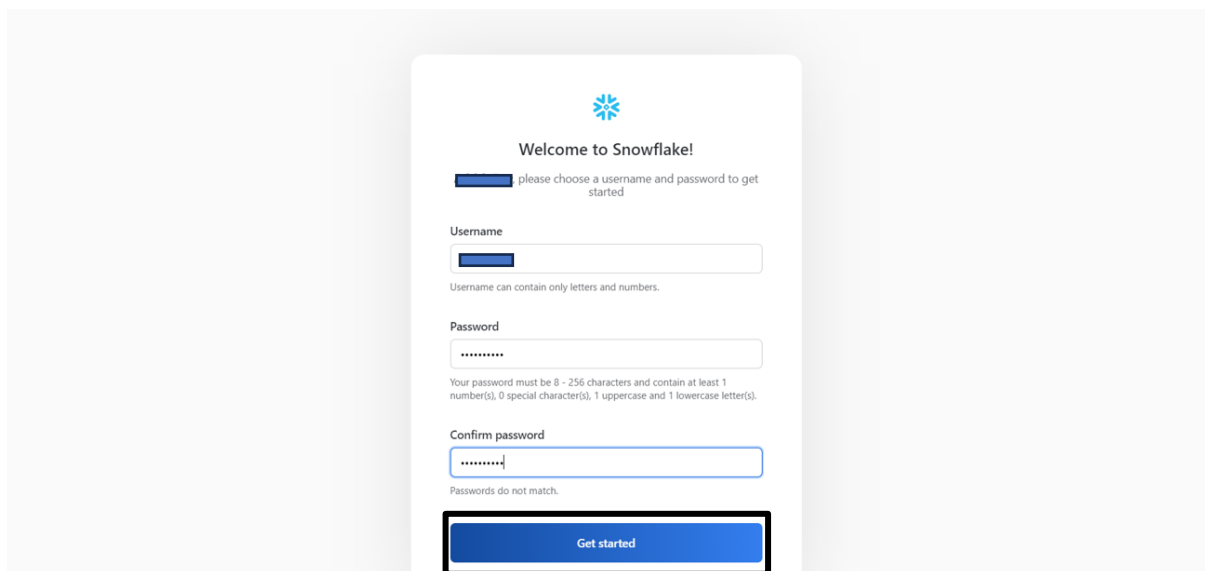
Welcome to Snowflake!

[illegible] please choose a username and password to get started

Username

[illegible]

Username can contain only letters and numbers.

Password

••••••••••

Your password must be 8 - 256 characters and contain at least 1 number(s), 0 special character(s), 1 uppercase and 1 lowercase letter(s).

Confirm password

••••••••••

Passwords do not match.

Get started